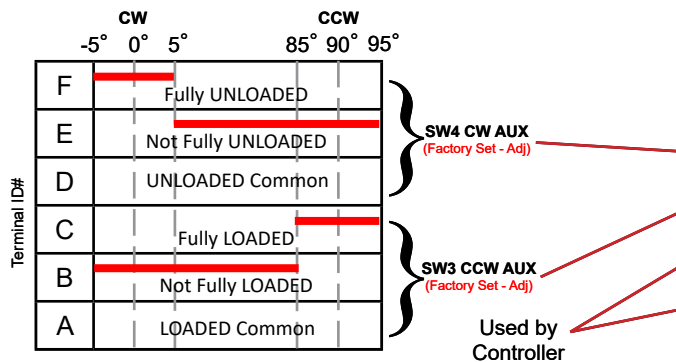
CW CCW

-5° 0° 5° 85° 90° 95°

Terminal ID#

| | |
|---|---|
| F | Fully UNLOADED |
| E | Not Fully UNLOADED |
| D | UNLOADED Common |
| C | Fully LOADED |
| B | Not Fully LOADED |
| A | LOADED Common |

SW4 CW AUX
(Factory Set - Adj)

SW3 CCW AUX
(Factory Set - Adj)

Used by Controller